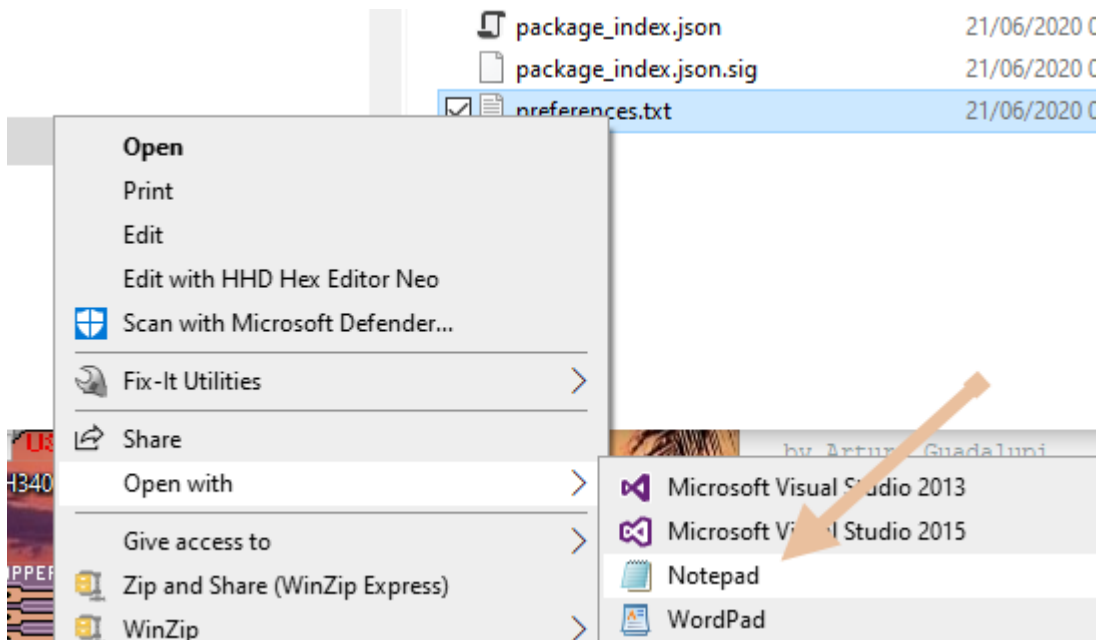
package_index.json 21/06/2020 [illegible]
package_index.json.sig 21/06/2020 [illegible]
preferences.txt 21/06/2020 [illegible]

Open
Print
Edit
Edit with HHD Hex Editor Neo
Scan with Microsoft Defender...
Fix-It Utilities
Share
Open with
Give access to
Zip and Share (WinZip Express)
WinZip

Microsoft Visual Studio 2013
Microsoft Visual Studio 2015
Notepad
WordPad

by Arturo Guadalupi
H340